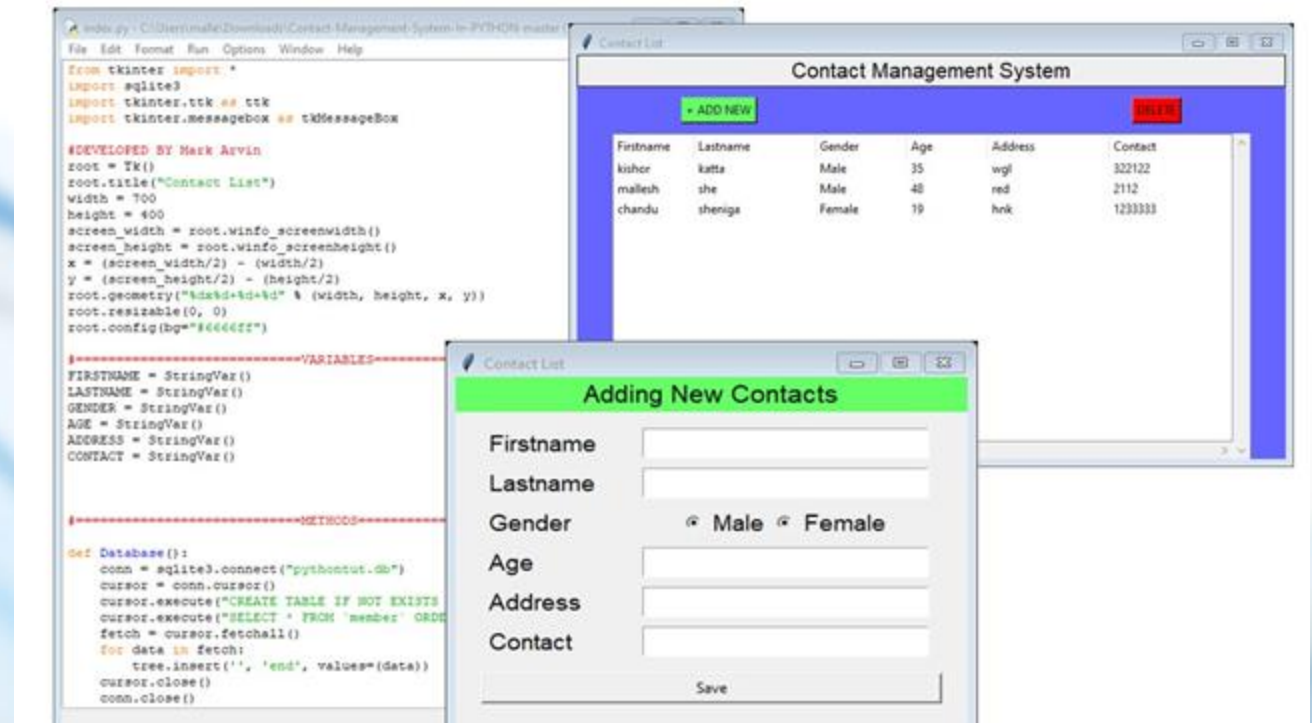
index.py - C:\Users\malle\Downloads\Contact-Management-System-In-PYTHON-master\

File Edit Format Run Options Window Help

from tkinter import *
import sqlite3
import tkinter.ttk as ttk
import tkinter.messagebox as tkMessageBox

#DEVELOPED BY Mark Arvin
root = Tk()
root.title("Contact List")
width = 700
height = 400
screen_width = root.winfo_screenwidth()
screen_height = root.winfo_screenheight()
x = (screen_width/2) - (width/2)
y = (screen_height/2) - (height/2)
root.geometry("%dx%d+%d+%d" % (width, height, x, y))
root.resizable(0, 0)
root.config(bg="#6666ff")

#============================VARIABLES==========

FIRSTNAME = StringVar()
LASTNAME = StringVar()
GENDER = StringVar()
AGE = StringVar()
ADDRESS = StringVar()
CONTACT = StringVar()

#============================METHODS==========

def Database():
    conn = sqlite3.connect("pythontut.db")
    cursor = conn.cursor()
    cursor.execute("CREATE TABLE IF NOT EXISTS
    cursor.execute("SELECT * FROM `member` ORDE
    fetch = cursor.fetchall()
    for data in fetch:
        tree.insert('', 'end', values=(data))
    cursor.close()
    conn.close()

Contact List

Contact Management System

+ ADD NEW

DELETE

| Firstname | Lastname | Gender | Age | Address | Contact |
|---|---|---|---|---|---|
| kishor | katta | Male | 35 | wgl | 322122 |
| mallesh | she | Male | 48 | red | 2112 |
| chandu | sheniga | Female | 19 | hnk | 1233333 |

Contact List

Adding New Contacts

Firstname

Lastname

Gender Male Female

Age

Address

Contact

Save